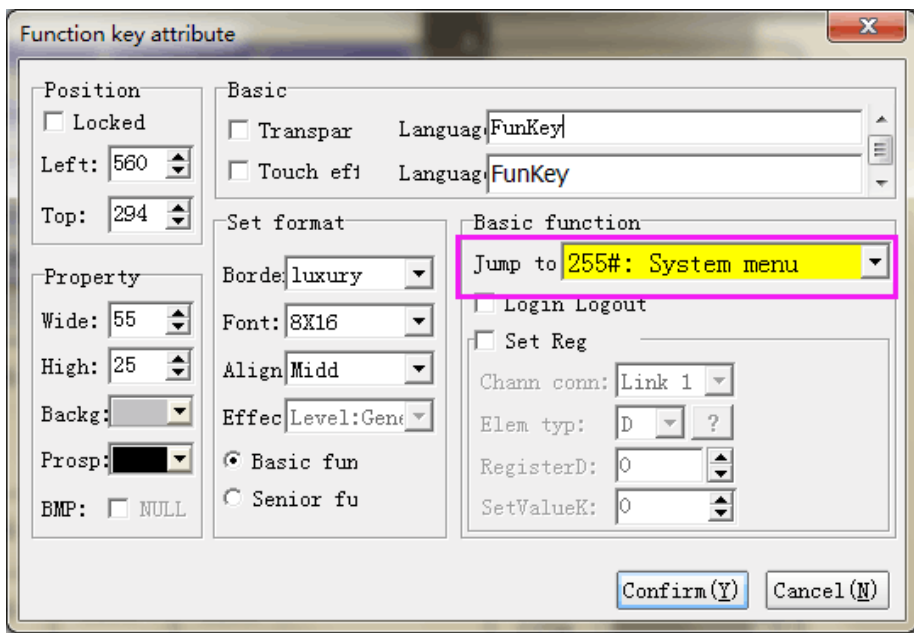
Function key attribute

Position
Locked
Left: 560
Top: 294

Basic
Transpar
Languag FunKey
Touch efi
Languag FunKey

Set format
Borde: luxury
Font: 8X16
Align Midd
Effec Level:Gene
Basic fun
Senior fu

Basic function
Jump to 255#: System menu
Login Logout
Set Reg
Chann conn: Link 1
Elem typ: D ?
RegisterD: 0
SetValueK: 0

Property
Wide: 55
High: 25
Backg:
Prosp:
BMP: NULL

Confirm(Y) Cancel(N)